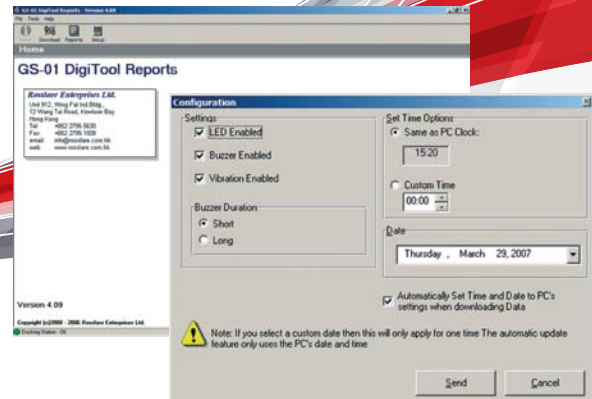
GS-01 DigiTool Reports - Version 4.09

File Tools Help

Home

GS-01 DigiTool Reports

Rosslare Enterprises Ltd.
Unit 912, Wing Fat Ind Bldg.,
12 Wang Tai Road, Kowloon Bay
Hong Kong
Tel: +852 2795 5630
Fax: +852 2795 1508
email: info@rosslare.com.hk
web: www.rosslare.com.hk

Version 4.09

Copyright (c)2000 - 2006 Rosslare Enterprises Ltd.

Docking Station: OK

Configuration

Settings

LED Enabled

Buzzer Enabled

Vibration Enabled

Buzzer Duration

Short

Long

Set Time Options

Same as PC Clock:

15:20

Custom Time

00:00

Date

Thursday , March 29, 2007

Automatically Set Time and Date to PC's settings when downloading Data

Note: If you select a custom date then this will only apply for one time The automatic update feature only uses the PC's date and time

Send

Cancel